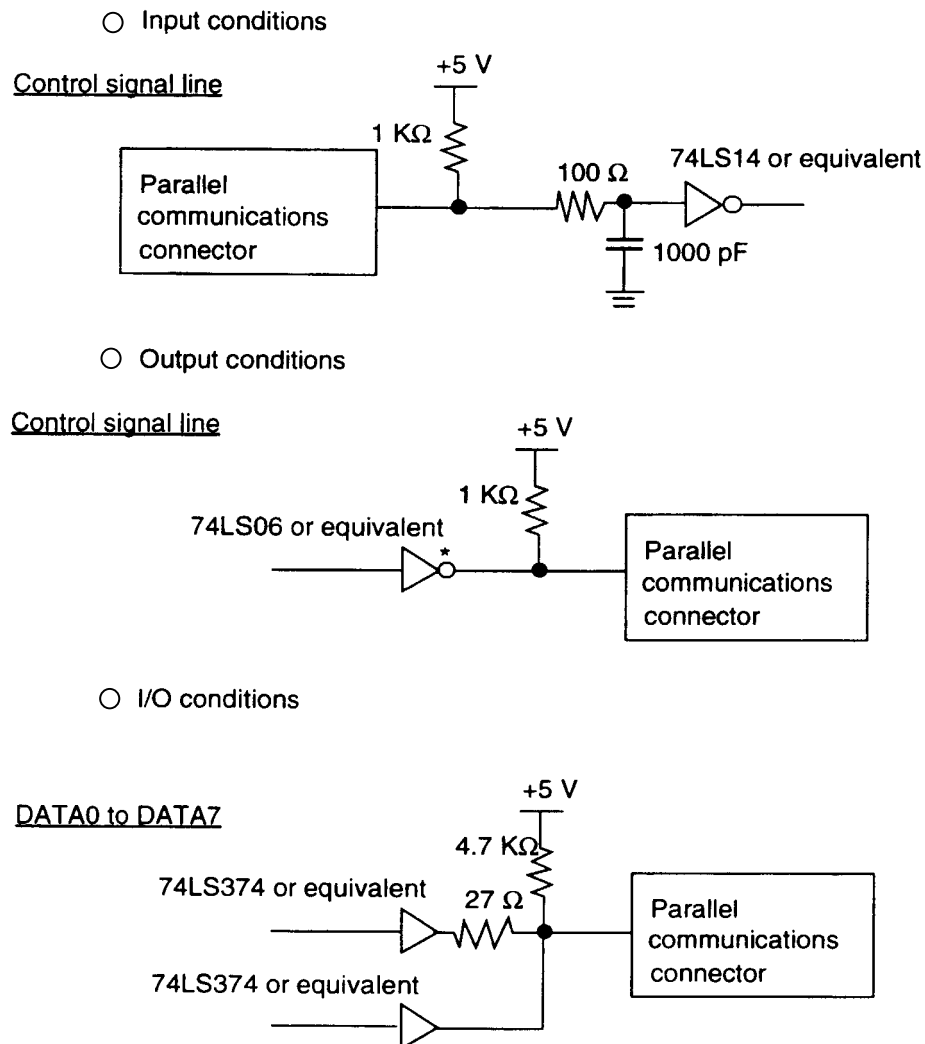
○ Input conditions

Control signal line

+5 V

1 KΩ

Parallel communications connector

100 Ω

74LS14 or equivalent

1000 pF

○ Output conditions

Control signal line

+5 V

1 KΩ

74LS06 or equivalent

*

Parallel communications connector

○ I/O conditions

DATA0 to DATA7

+5 V

4.7 KΩ

74LS374 or equivalent

27 Ω

Parallel communications connector

74LS374 or equivalent